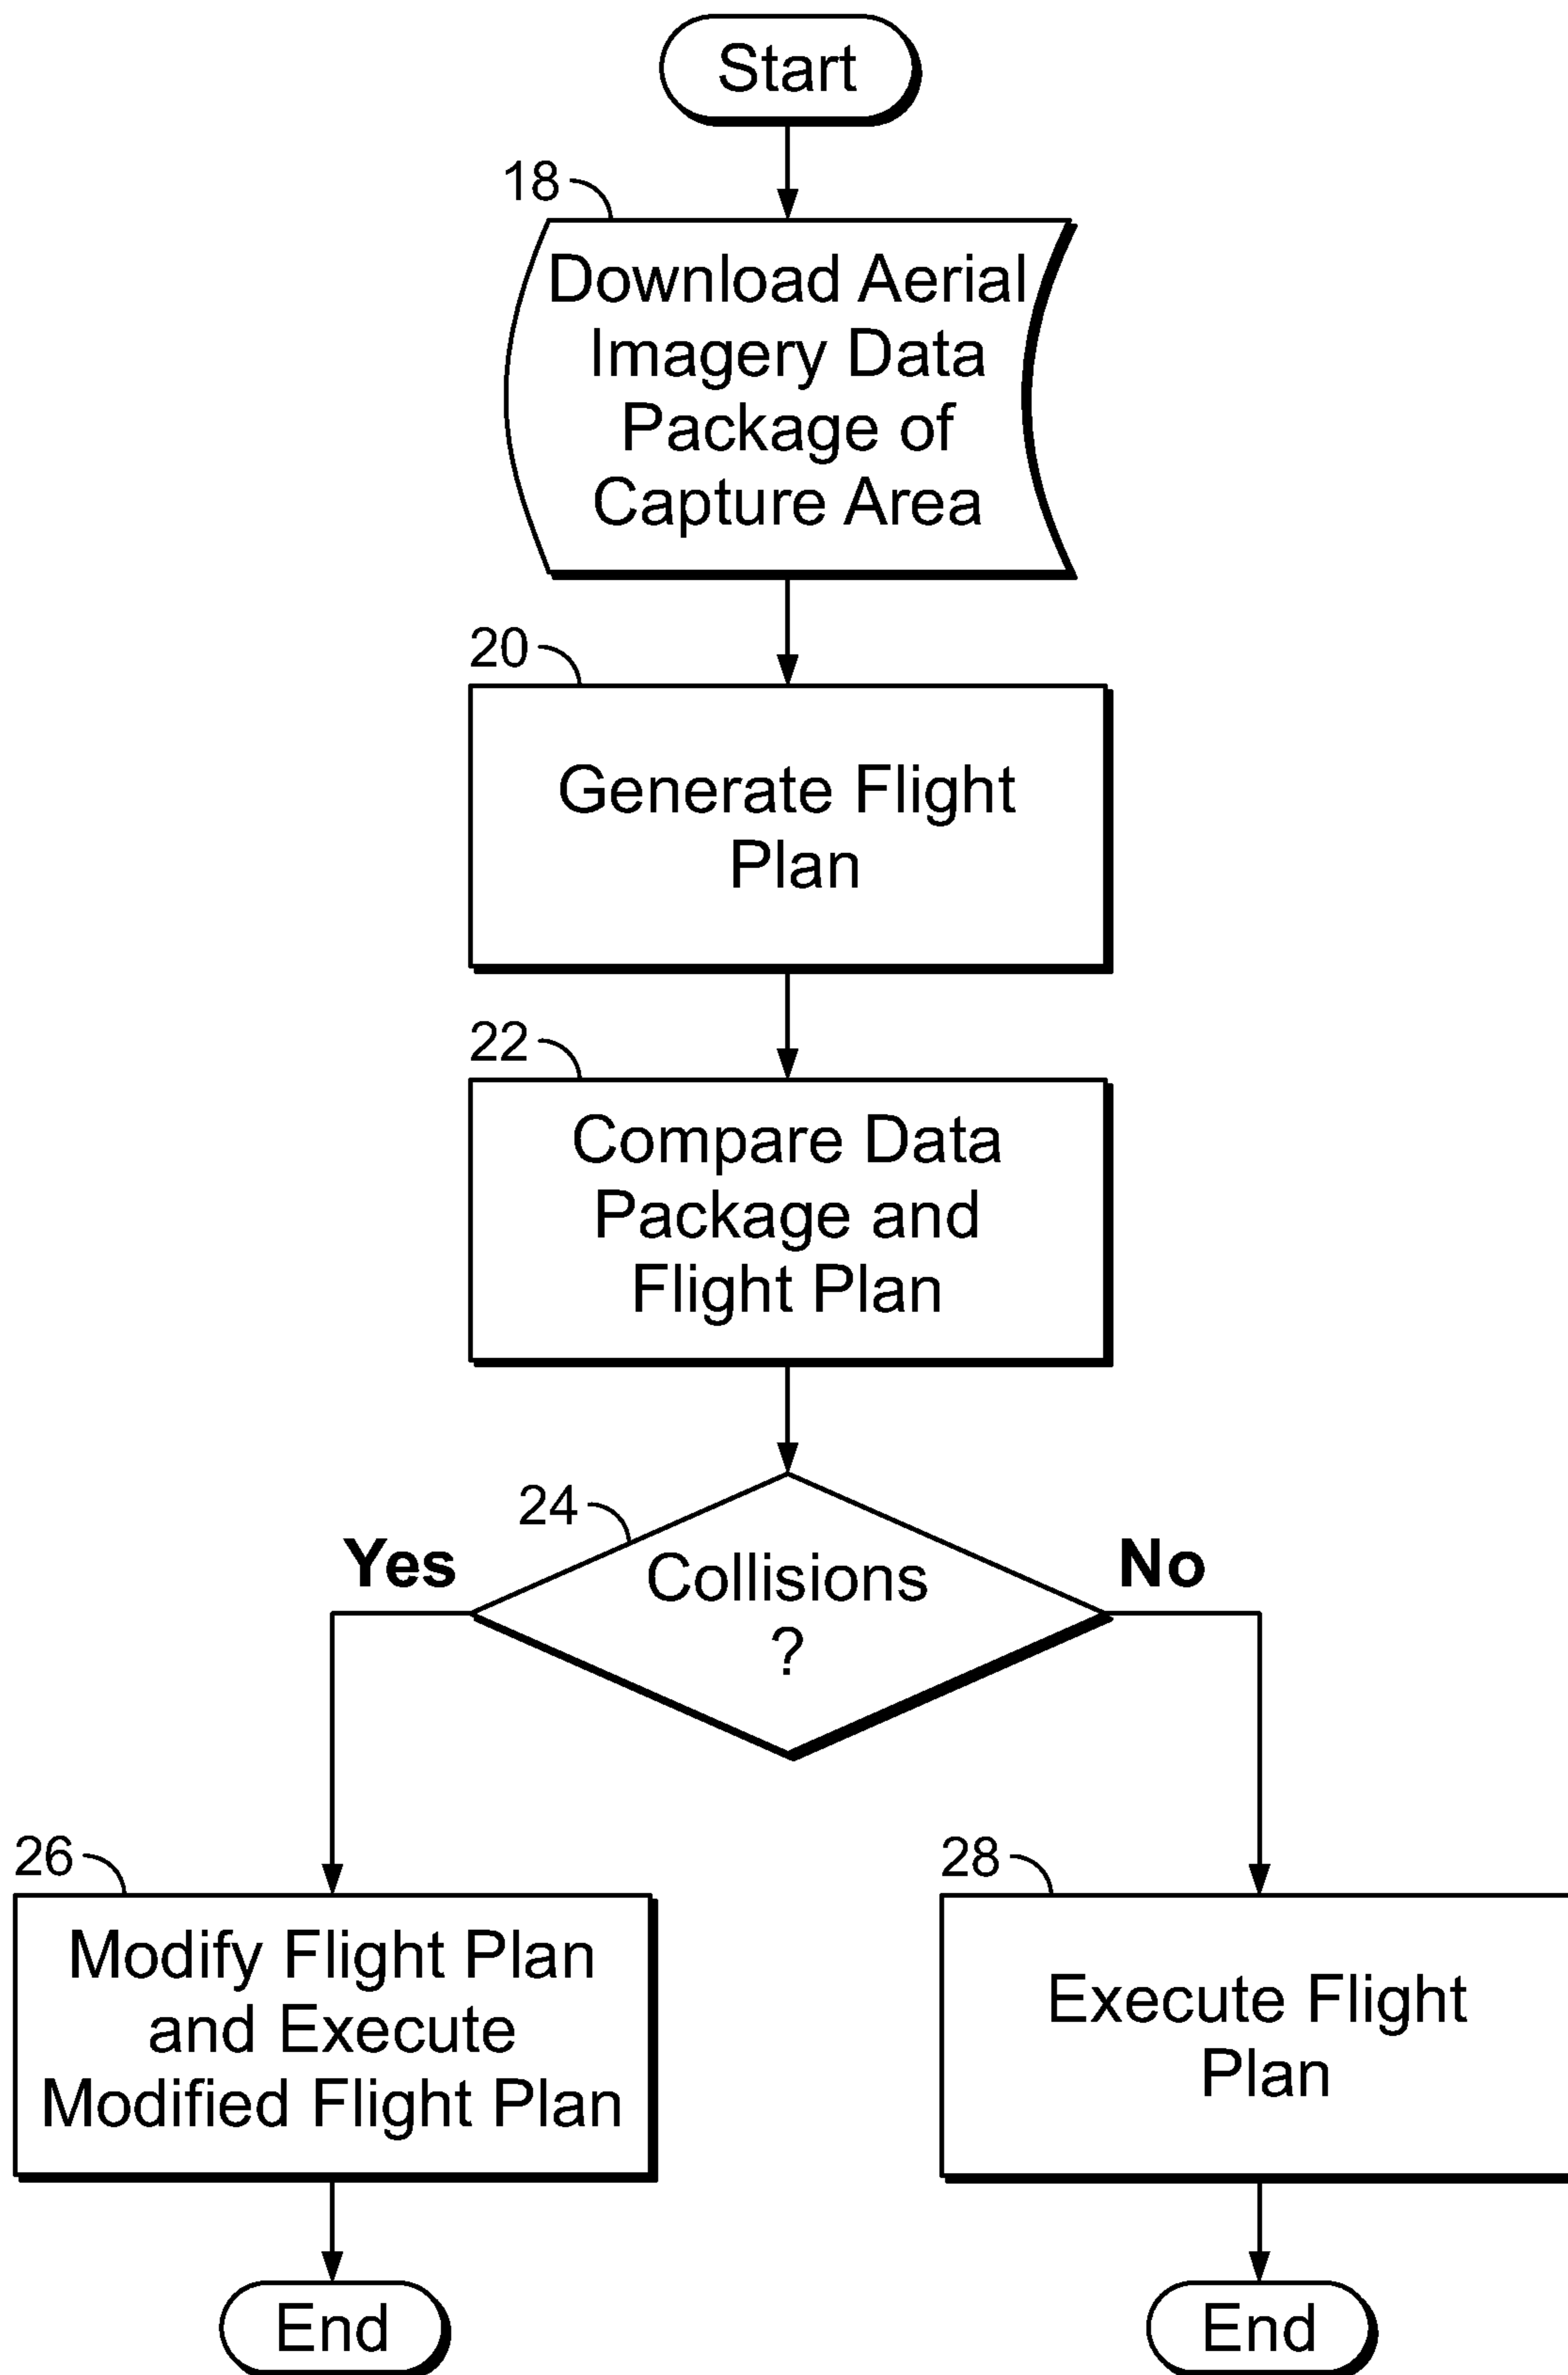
Start

18

Download Aerial Imagery Data Package of Capture Area

20

Generate Flight Plan

22

Compare Data Package and Flight Plan

24

Yes

Collisions ?

No

26

Modify Flight Plan and Execute Modified Flight Plan

28

Execute Flight Plan

End

End